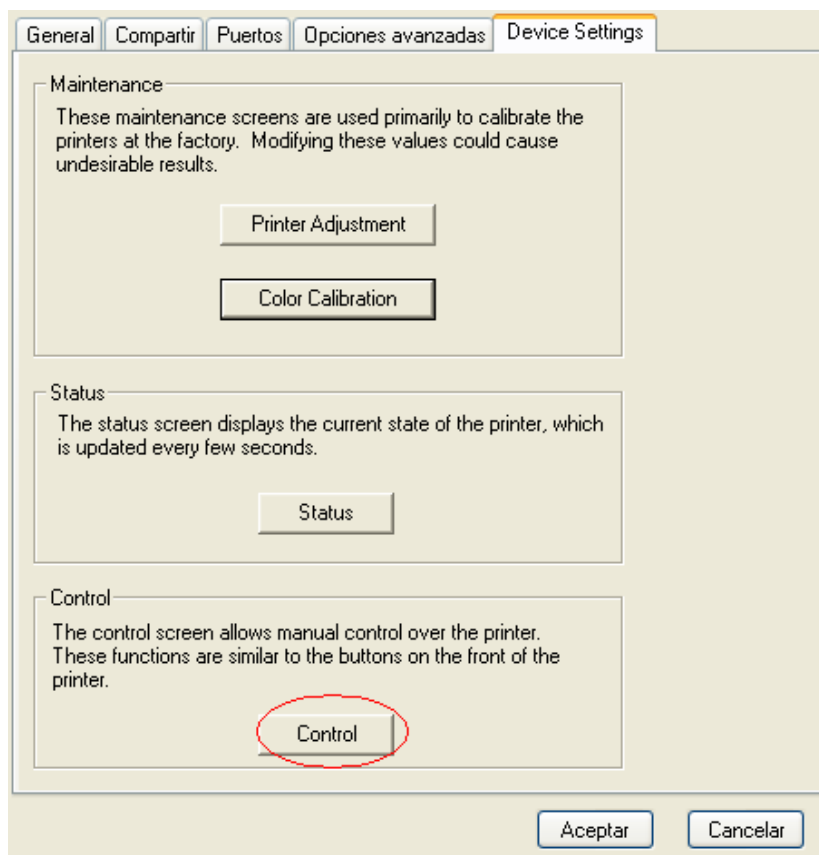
General | Compartir | Puertos | Opciones avanzadas | Device Settings

Maintenance

These maintenance screens are used primarily to calibrate the printers at the factory. Modifying these values could cause undesirable results.

Printer Adjustment

Color Calibration

Status

The status screen displays the current state of the printer, which is updated every few seconds.

Status

Control

The control screen allows manual control over the printer. These functions are similar to the buttons on the front of the printer.

Control

Aceptar

Cancelar